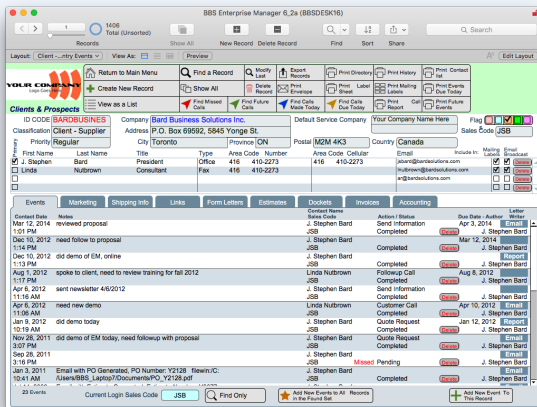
BBS Enterprise Manager 6_2a (BBSDESK16)

1 | 1406 Total (Unsorted)

Records | Show All | New Record | Delete Record | Find | Sort | Share

Search

Layout: Client -...ntry Events | View As: | Preview | Edit Layout

YOUR COMPANY

Clients & Prospects

Return to Main Menu | Create New Record | View as a List | Find a Record | Show All | Find Missed Calls | Modify Last | Delete Record | Find Future Calls | Export Records | Print Envelope | Find Calls Made Today | Print Directory | Print Label Sheet | Find Calls Due Today | Print History | Print Mailing Labels | Print Call Report | Print Contact list | Print Events Done Today | Print Events Due Today

ID CODE BARDBUSINES | Company Bard Business Solutions Inc. | Default Service Company | Your Company Name Here | Flag

Classification Client - Supplier | Address P.O. Box 69592, 5845 Yonge St. | Sales Code JSB

Priority Regular | City Toronto | Province ON | Postal M2M 4K3 | Country Canada

Primary

| First Name | Last Name | Title | Type | Area Code | Number | Area Code | Cellular | Email | Include In: Mailing Labels | Email Broadcast |
|---|---|---|---|---|---|---|---|---|---|---|
| J. Stephen | Bard | President | Office | 416 | 410-2273 | 416 | 410-2273 | jsbard@bardsolutions.com | | Delete |
| Linda | Nutbrown | Consultant | Fax | 416 | 410-2273 | | | lnutbrown@bardsolutions.com | | Delete |
| | | | | | | | | ar@bardsolutions.com | | Delete |

Events | Marketing | Shipping Info | Links | Form Letters | Estimates | Dockets | Invoices | Accounting

| Contact Date | Notes | Contact Name Sales Code | Action / Status | Due Date - Author | Letter Writer |
|---|---|---|---|---|---|
| Mar 12, 2014 1:01 PM | reviewed proposal | J. Stephen Bard J. Stephen Bard | Send Information Completed | Apr 3, 2014 J. Stephen Bard | Email |
| Dec 10, 2012 1:14 PM | need follow to proposal | J. Stephen Bard J. Stephen Bard | Completed | J. Stephen Bard | Email |
| Dec 10, 2012 1:13 PM | did demo of EM, online | J. Stephen Bard J. Stephen Bard | Completed | J. Stephen Bard | Report |
| Aug 1, 2012 1:17 PM | spoke to client, need to review training for fall 2012 | Linda Nutbrown J. Stephen Bard | Followup Call Completed | Aug 8, 2012 J. Stephen Bard | Email |
| Apr 6, 2012 11:16 AM | sent newsletter 4/6/2012 | J. Stephen Bard J. Stephen Bard | Send Information Completed | J. Stephen Bard | Email |
| Apr 6, 2012 11:06 AM | need new demo | Linda Nutbrown J. Stephen Bard | Customer Call Completed | Apr 10, 2012 J. Stephen Bard | Email |
| Jan 9, 2012 1:04 PM | did demo today | J. Stephen Bard J. Stephen Bard | Quote Request Completed | Jan 12, 2012 J. Stephen Bard | Report |
| Nov 28, 2011 3:07 PM | did demo of EM today, need followup with proposal | J. Stephen Bard J. Stephen Bard | Quote Request Completed | J. Stephen Bard | Email |
| Sep 28, 2011 3:16 PM | | J. Stephen Bard J. Stephen Bard | Missed Pending | J. Stephen Bard | Email |
| Jan 3, 2011 10:41 AM | Email with PO Generated, PO Number: Y2128 filewin//C:/Users/BBS_Laptop7/Documents/PO_Y2128.pdf | J. Stephen Bard J. Stephen Bard | Completed | J. Stephen Bard | Email |

23 Events | Current Login Sales Code JSB | Find Only | Add New Events to All Records in the Found Set | Add New Event To This Record